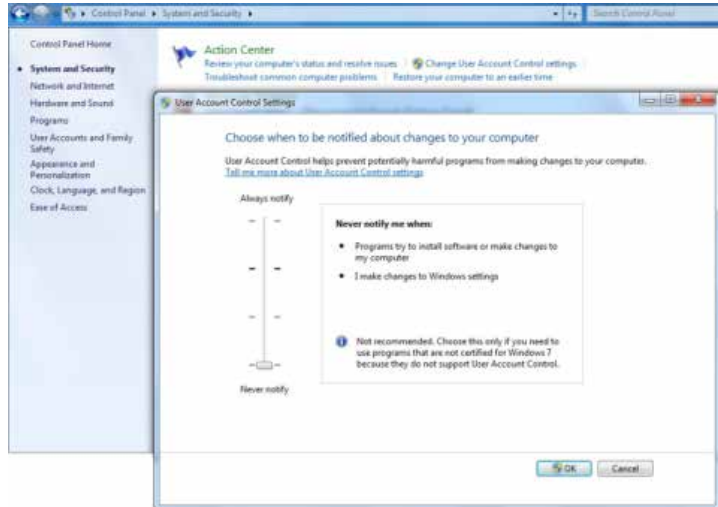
Control Panel ▸ System and Security ▸

Search Control Panel

Control Panel Home

System and Security

Network and Internet

Hardware and Sound

Programs

User Accounts and Family Safety

Appearance and Personalization

Clock, Language, and Region

Ease of Access

Action Center

Review your computer's status and resolve issues | Change User Account Control settings | Troubleshoot common computer problems | Restore your computer to an earlier time

User Account Control Settings

Choose when to be notified about changes to your computer

User Account Control helps prevent potentially harmful programs from making changes to your computer.

Tell me more about User Account Control settings

Always notify

Never notify

Never notify me when:

• Programs try to install software or make changes to my computer

• I make changes to Windows settings

Not recommended. Choose this only if you need to use programs that are not certified for Windows 7 because they do not support User Account Control.

OK

Cancel